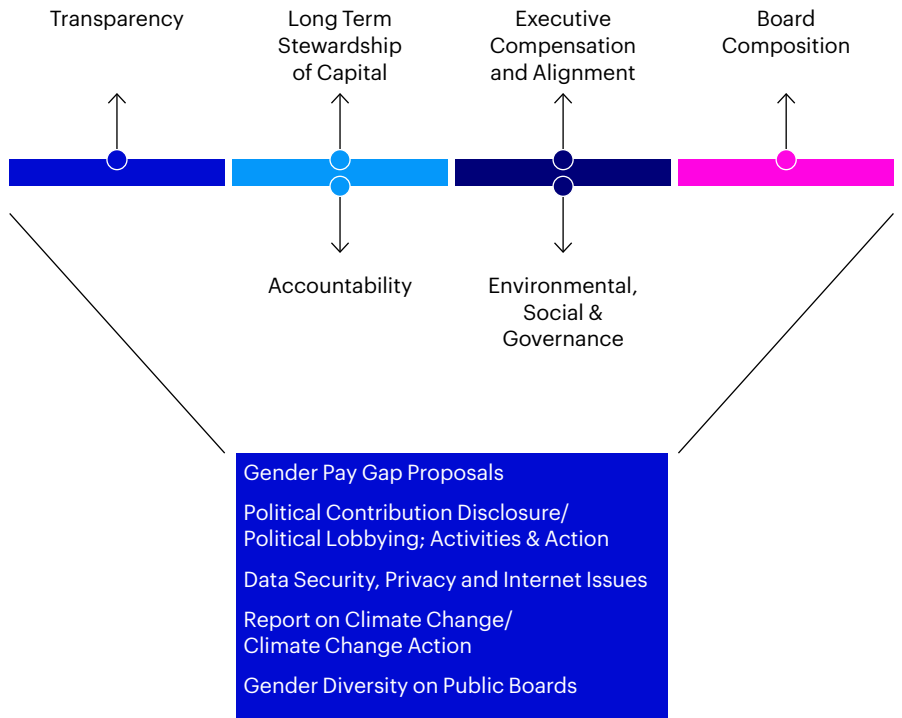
Transparency

Long Term Stewardship of Capital

Executive Compensation and Alignment

Board Composition

Accountability

Environmental, Social & Governance

Gender Pay Gap Proposals

Political Contribution Disclosure/ Political Lobbying; Activities & Action

Data Security, Privacy and Internet Issues

Report on Climate Change/ Climate Change Action

Gender Diversity on Public Boards